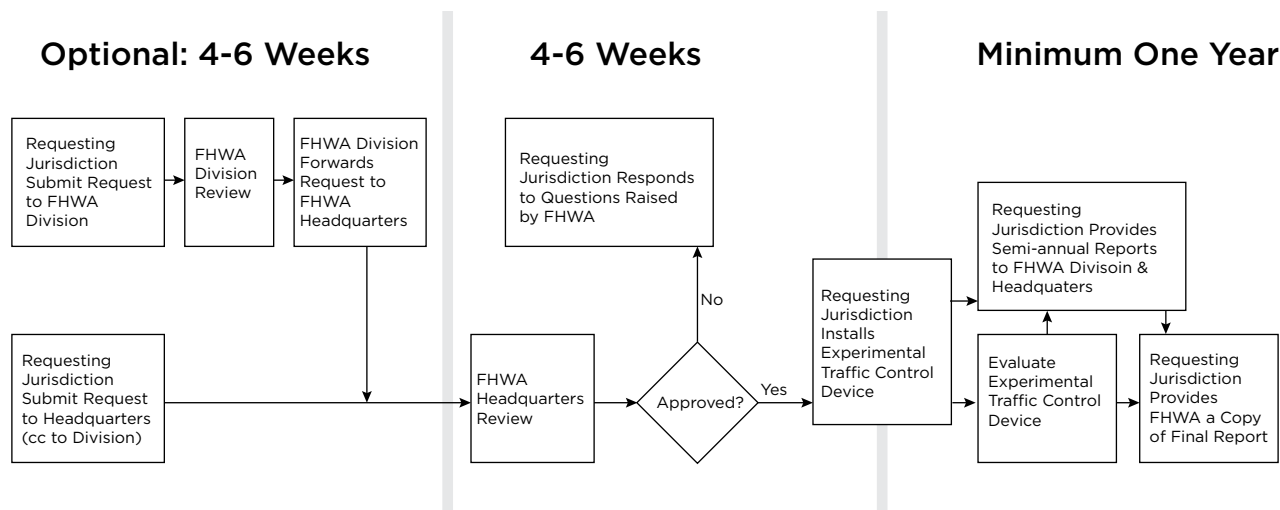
Optional: 4-6 Weeks

4-6 Weeks

Minimum One Year

Requesting Jurisdiction Submit Request to FHWA Division

FHWA Division Review

FHWA Division Forwards Request to FHWA Headquarters

Requesting Jurisdiction Responds to Questions Raised by FHWA

Requesting Jurisdiction Provides Semi-annual Reports to FHWA Divisoin & Headquaters

No

Requesting Jurisdiction Installs Experimental Traffic Control Device

Requesting Jurisdiction Submit Request to Headquarters (cc to Division)

FHWA Headquarters Review

Approved?

Yes

Evaluate Experimental Traffic Control Device

Requesting Jurisdiction Provides FHWA a Copy of Final Report